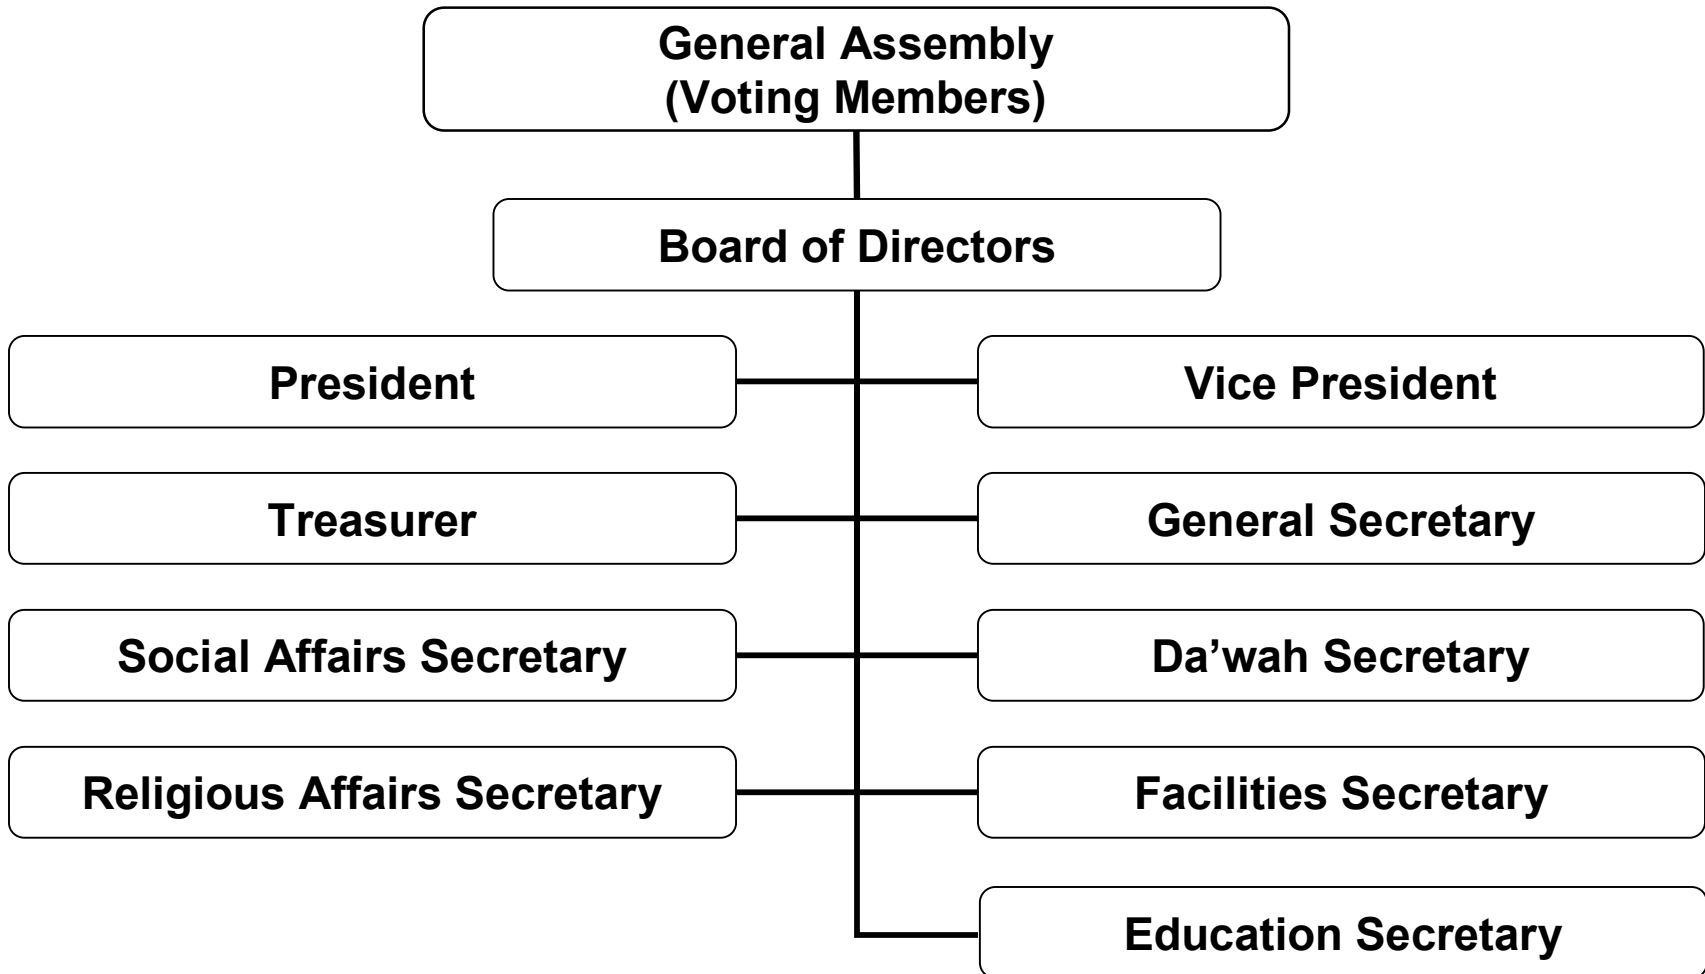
General Assembly
(Voting Members)

Board of Directors

President

Vice President

Treasurer

General Secretary

Social Affairs Secretary

Da’wah Secretary

Religious Affairs Secretary

Facilities Secretary

Education Secretary